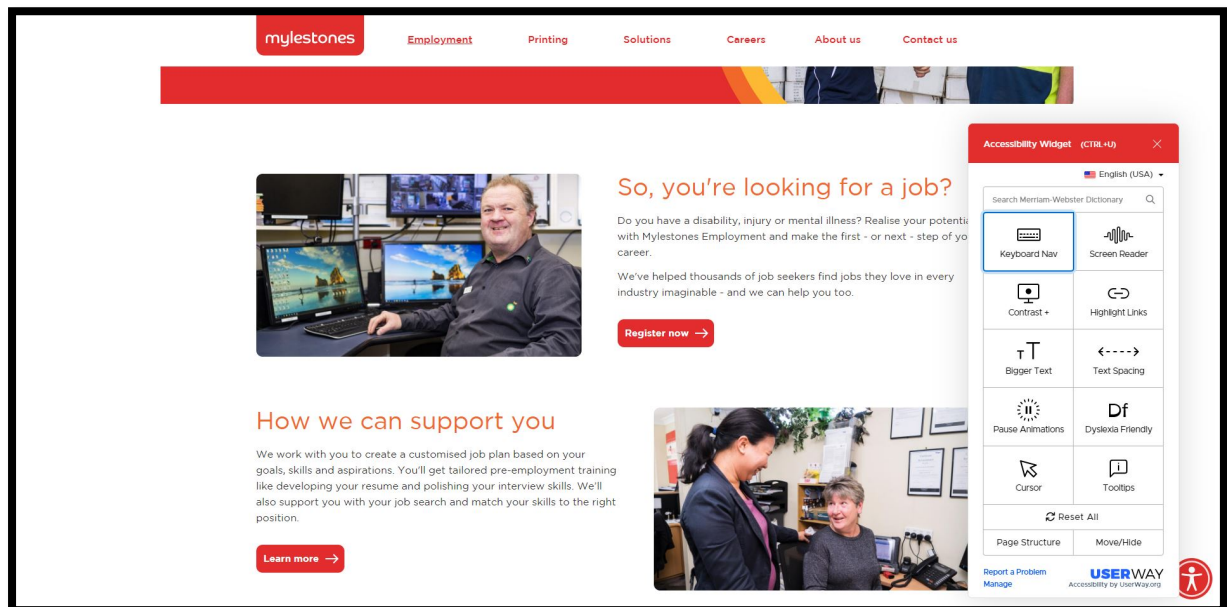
mylestones

Employment Printing Solutions Careers About us Contact us

So, you're looking for a job?

Do you have a disability, injury or mental illness? Realise your potenti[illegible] with Mylestones Employment and make the first - or next - step of yo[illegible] career.

We've helped thousands of job seekers find jobs they love in every industry imaginable - and we can help you too.

Register now →

How we can support you

We work with you to create a customised job plan based on your goals, skills and aspirations. You'll get tailored pre-employment training like developing your resume and polishing your interview skills. We'll also support you with your job search and match your skills to the right position.

Learn more →

Accessibility Widget (CTRL+U)

English (USA)

Search Merriam-Webster Dictionary

| | |
|---|---|
| Keyboard Nav | Screen Reader |
| Contrast + | Highlight Links |
| Bigger Text | Text Spacing |
| Pause Animations | Dyslexia Friendly |
| Cursor | Tooltips |

Reset All

Page Structure | Move/Hide

Report a Problem
Manage

USERWAY
Accessibility by UserWay.org